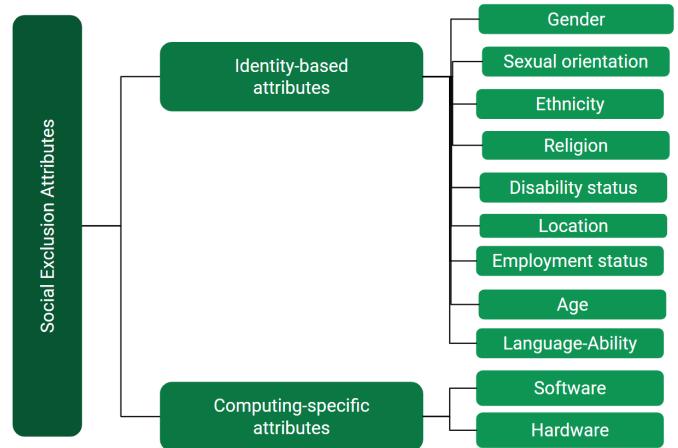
Social Exclusion Attributes

Identity-based attributes

Gender
Sexual orientation
Ethnicity
Religion
Disability status
Location
Employment status
Age
Language-Ability

Computing-specific attributes

Software
Hardware